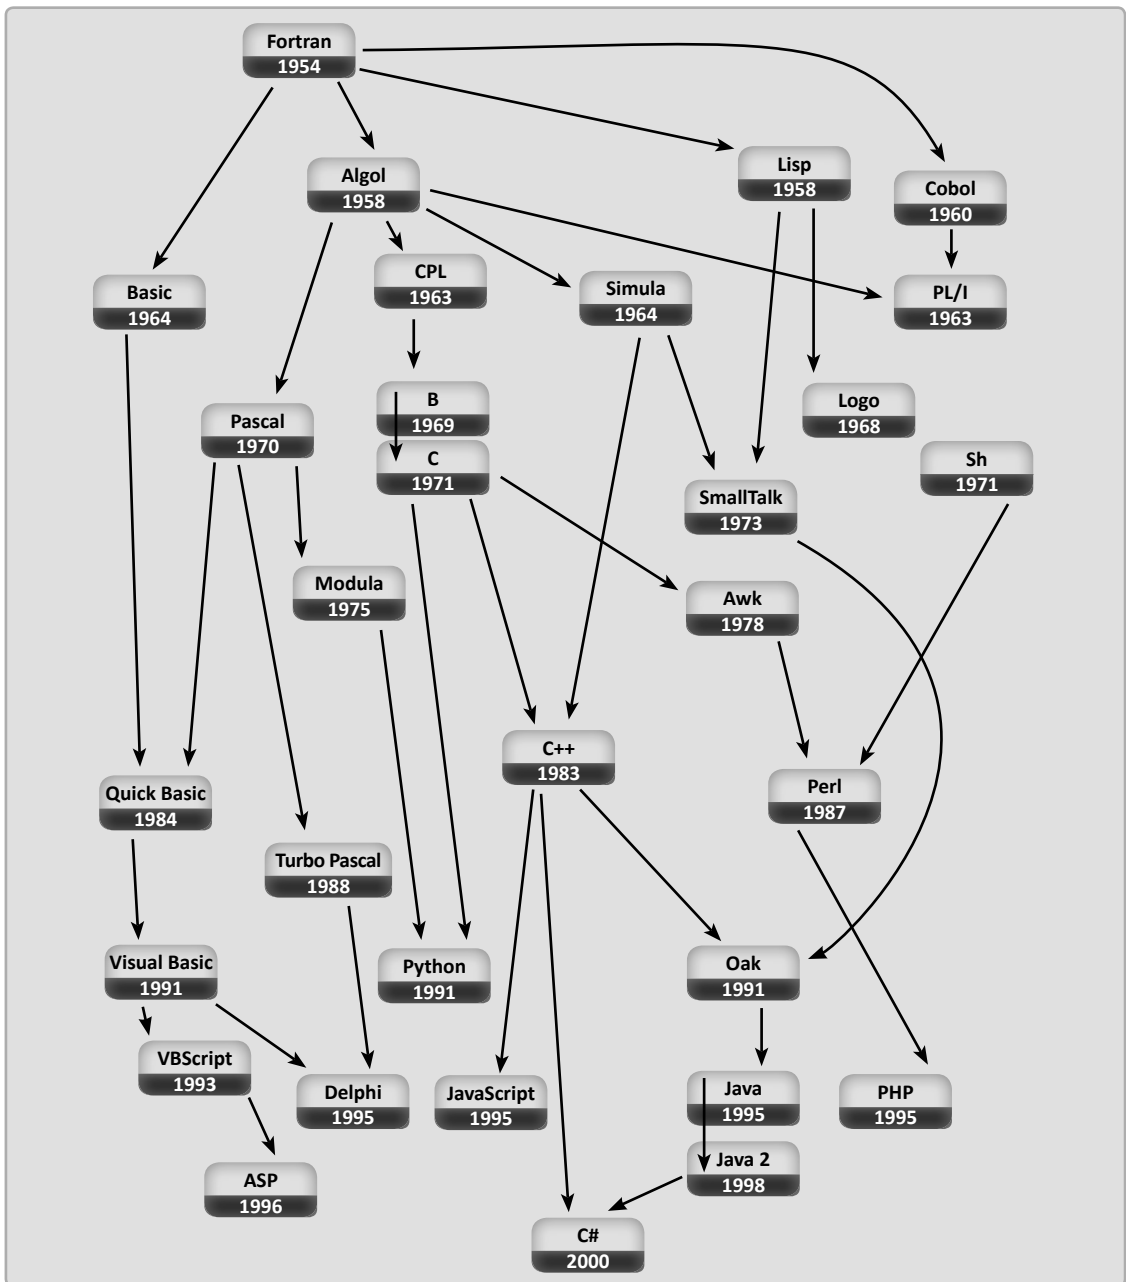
Fortran
1954

Algol
1958

Lisp
1958

Cobol
1960

Basic
1964

CPL
1963

Simula
1964

PL/I
1963

Pascal
1970

B
1969

C
1971

Logo
1968

Sh
1971

SmallTalk
1973

Modula
1975

Awk
1978

C++
1983

Perl
1987

Quick Basic
1984

Turbo Pascal
1988

Visual Basic
1991

Python
1991

Oak
1991

VBScript
1993

Delphi
1995

JavaScript
1995

Java
1995

PHP
1995

Java 2
1998

ASP
1996

C#
2000